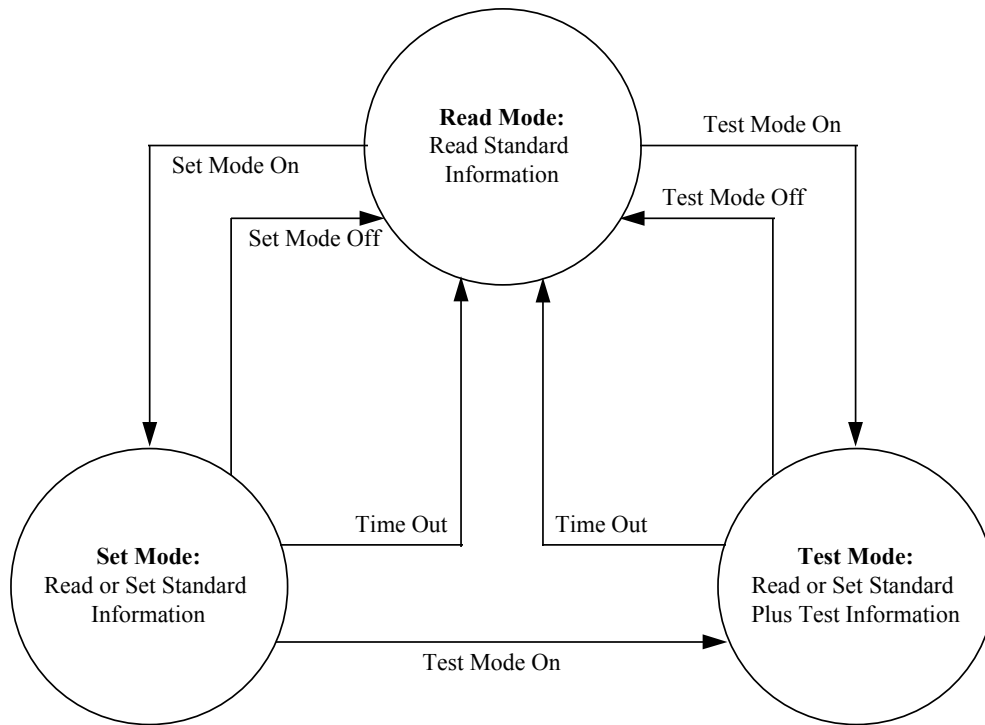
**Read Mode:**
Read Standard Information

Set Mode On

Set Mode Off

Test Mode On

Test Mode Off

Time Out

Time Out

**Set Mode:**
Read or Set Standard Information

**Test Mode:**
Read or Set Standard Plus Test Information

Test Mode On